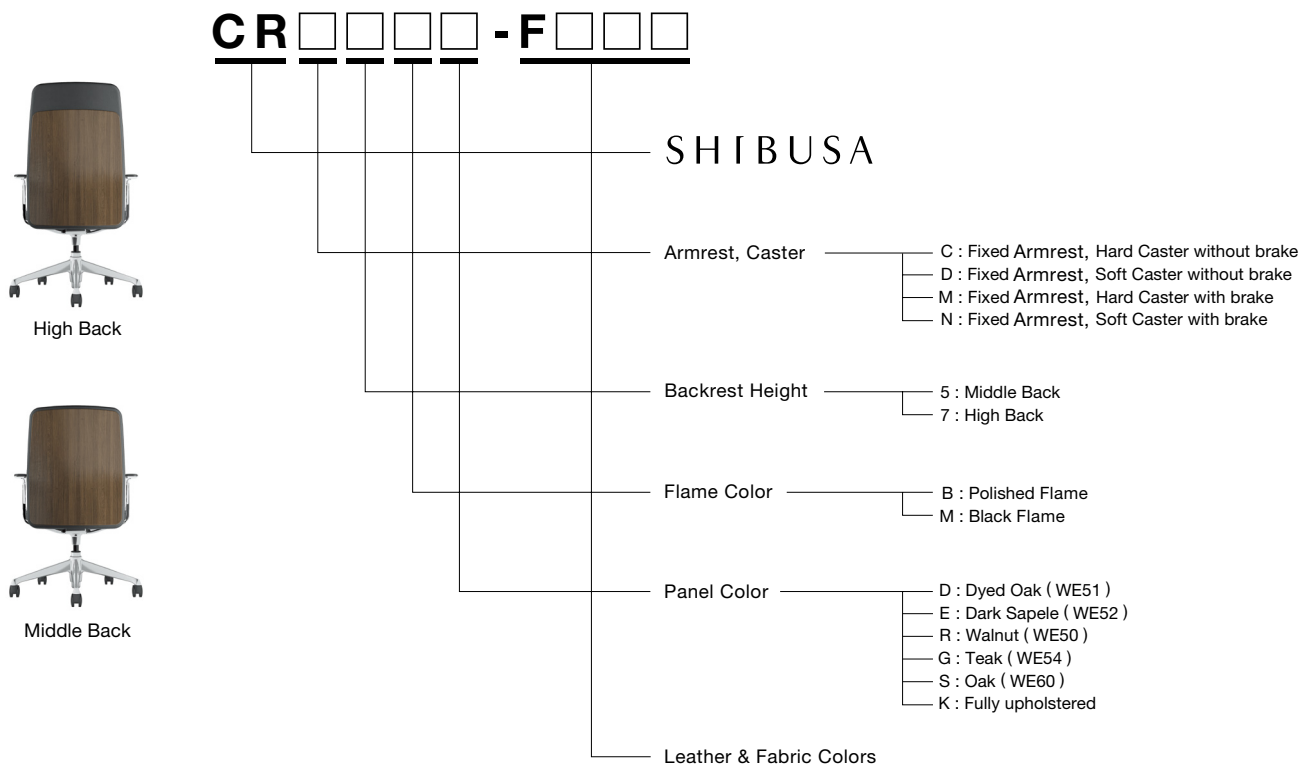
CR□□□□-F□□□

High Back

Middle Back

SHIBUSA

Armrest, Caster

C : Fixed Armrest, Hard Caster without brake
D : Fixed Armrest, Soft Caster without brake
M : Fixed Armrest, Hard Caster with brake
N : Fixed Armrest, Soft Caster with brake

Backrest Height

5 : Middle Back
7 : High Back

Flame Color

B : Polished Flame
M : Black Flame

Panel Color

D : Dyed Oak ( WE51 )
E : Dark Sapele ( WE52 )
R : Walnut ( WE50 )
G : Teak ( WE54 )
S : Oak ( WE60 )
K : Fully upholstered

Leather & Fabric Colors